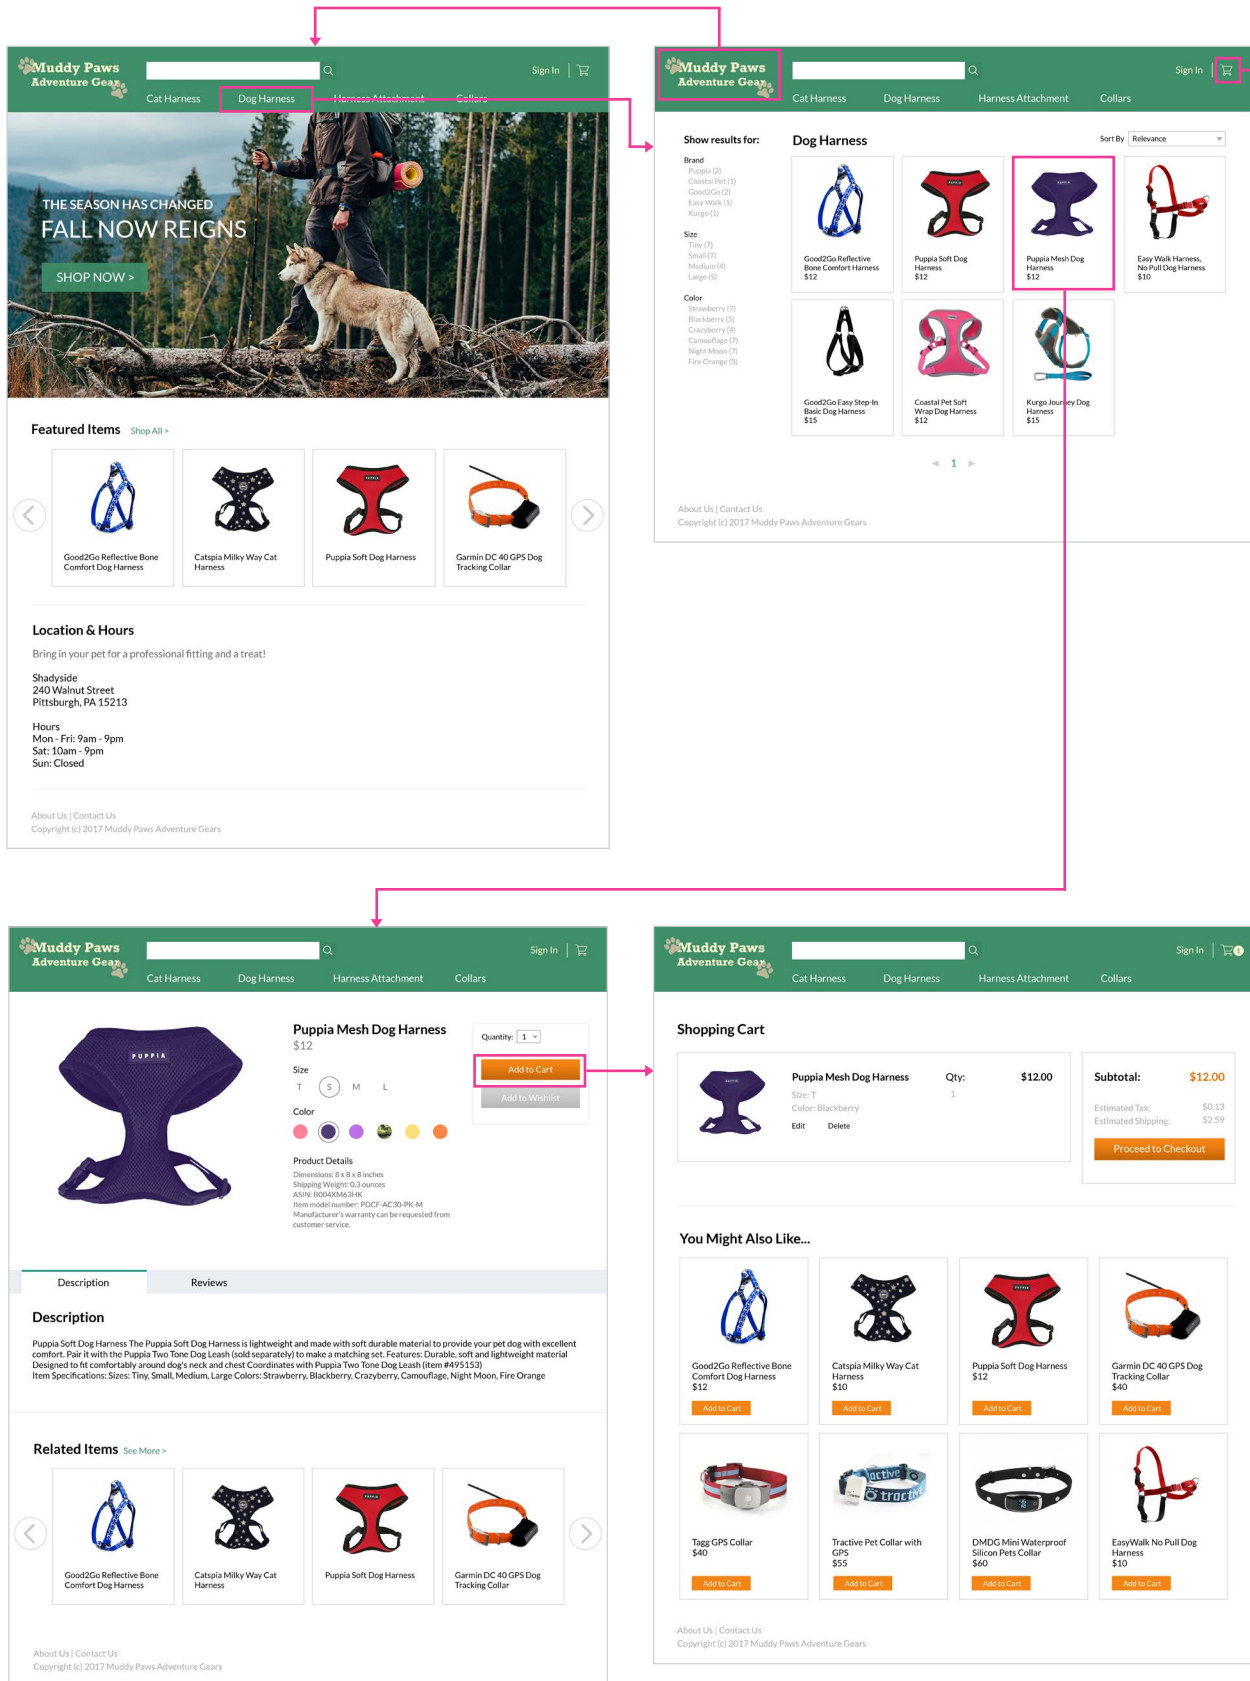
Muddy Paws Adventure Gear

Sign In

Cat Harness Dog Harness Harness Attachment Collars

THE SEASON HAS CHANGED
FALL NOW REIGNS
SHOP NOW >

Featured Items Shop All >

Good2Go Reflective Bone Comfort Dog Harness

Catspia Milky Way Cat Harness

Puppia Soft Dog Harness

Garmin DC 40 GPS Dog Tracking Collar

Location & Hours

Bring in your pet for a professional fitting and a treat!

Shadyside
240 Walnut Street
Pittsburgh, PA 15213

Hours
Mon - Fri: 9am - 9pm
Sat: 10am - 9pm
Sun: Closed

About Us | Contact Us
Copyright (c) 2017 Muddy Paws Adventure Gears

Muddy Paws Adventure Gear

Sign In

Cat Harness Dog Harness Harness Attachment Collars

Show results for:

Brand
Puppia (2)
Coastal Pet (1)
Good2Go (2)
Easy Walk (1)
Kurgo (1)

Size
Tiny (7)
Small (7)
Medium (4)
Large (5)

Color
Strawberry (7)
Blackberry (5)
Crazyberry (4)
Camouflage (7)
Night Moon (7)
Fire Orange (5)

Dog Harness

Sort By Relevance

Good2Go Reflective Bone Comfort Harness $12

Puppia Soft Dog Harness $12

Puppia Mesh Dog Harness $12

Easy Walk Harness, No Pull Dog Harness $10

Good2Go Easy Step-In Basic Dog Harness $15

Coastal Pet Soft Wrap Dog Harness $12

Kurgo Journey Dog Harness $15

1

About Us | Contact Us
Copyright (c) 2017 Muddy Paws Adventure Gears

Muddy Paws Adventure Gear

Sign In

Cat Harness Dog Harness Harness Attachment Collars

Puppia Mesh Dog Harness
$12

Size
T S M L

Color

Product Details
Dimensions: 8 x 8 x 8 inches
Shipping Weight: 0.3 ounces
ASIN: B004XM63HK
Item model number: PDCF-AC30-PK-M
Manufacturer's warranty can be requested from customer service.

Quantity: 1

Add to Cart

Add to Wishlist

Description Reviews

Description

Puppia Soft Dog Harness The Puppia Soft Dog Harness is lightweight and made with soft durable material to provide your pet dog with excellent comfort. Pair it with the Puppia Two Tone Dog Leash (sold separately) to make a matching set. Features: Durable, soft and lightweight material Designed to fit comfortably around dog's neck and chest Coordinates with Puppia Two Tone Dog Leash (item #495153)
Item Specifications: Sizes: Tiny, Small, Medium, Large Colors: Strawberry, Blackberry, Crazyberry, Camouflage, Night Moon, Fire Orange

Related Items See More >

Good2Go Reflective Bone Comfort Dog Harness

Catspia Milky Way Cat Harness

Puppia Soft Dog Harness

Garmin DC 40 GPS Dog Tracking Collar

About Us | Contact Us
Copyright (c) 2017 Muddy Paws Adventure Gears

Muddy Paws Adventure Gear

Sign In

1

Cat Harness Dog Harness Harness Attachment Collars

Shopping Cart

Puppia Mesh Dog Harness
Size: T
Color: Blackberry
Edit Delete

Qty:
1

$12.00

Subtotal: $12.00

Estimated Tax: $0.13
Estimated Shipping: $2.59

Proceed to Checkout

You Might Also Like...

Good2Go Reflective Bone Comfort Dog Harness $12
Add to Cart

Catspia Milky Way Cat Harness $10
Add to Cart

Puppia Soft Dog Harness $12
Add to Cart

Garmin DC 40 GPS Dog Tracking Collar $40
Add to Cart

Tagg GPS Collar $40
Add to Cart

Tractive Pet Collar with GPS $55
Add to Cart

DMDG Mini Waterproof Silicon Pets Collar $60
Add to Cart

EasyWalk No Pull Dog Harness $10
Add to Cart

About Us | Contact Us
Copyright (c) 2017 Muddy Paws Adventure Gears